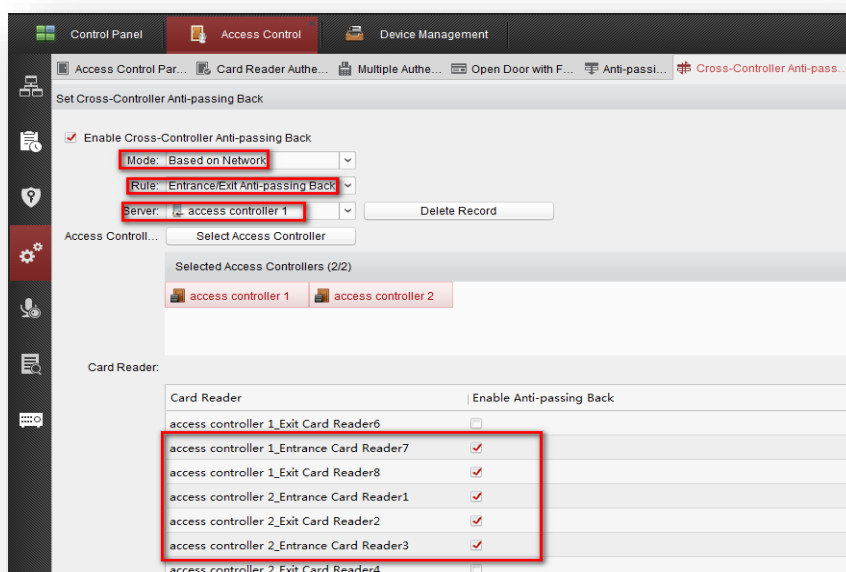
Control Panel | Access Control | Device Management

Access Control Par... | Card Reader Authe... | Multiple Authe... | Open Door with F... | Anti-passi... | Cross-Controller Anti-pass...

Set Cross-Controller Anti-passing Back

Enable Cross-Controller Anti-passing Back

Mode: Based on Network

Rule: Entrance/Exit Anti-passing Back

Server: access controller 1

Delete Record

Access Controll... Select Access Controller

Selected Access Controllers (2/2)

access controller 1 | access controller 2

Card Reader:

| Card Reader | Enable Anti-passing Back |
|---|---|
| access controller 1_Exit Card Reader6 | ☐ |
| access controller 1_Entrance Card Reader7 | ☑ |
| access controller 1_Exit Card Reader8 | ☑ |
| access controller 2_Entrance Card Reader1 | ☑ |
| access controller 2_Exit Card Reader2 | ☑ |
| access controller 2_Entrance Card Reader3 | ☑ |
| access controller 2_Exit Card Reader4 | ☐ |